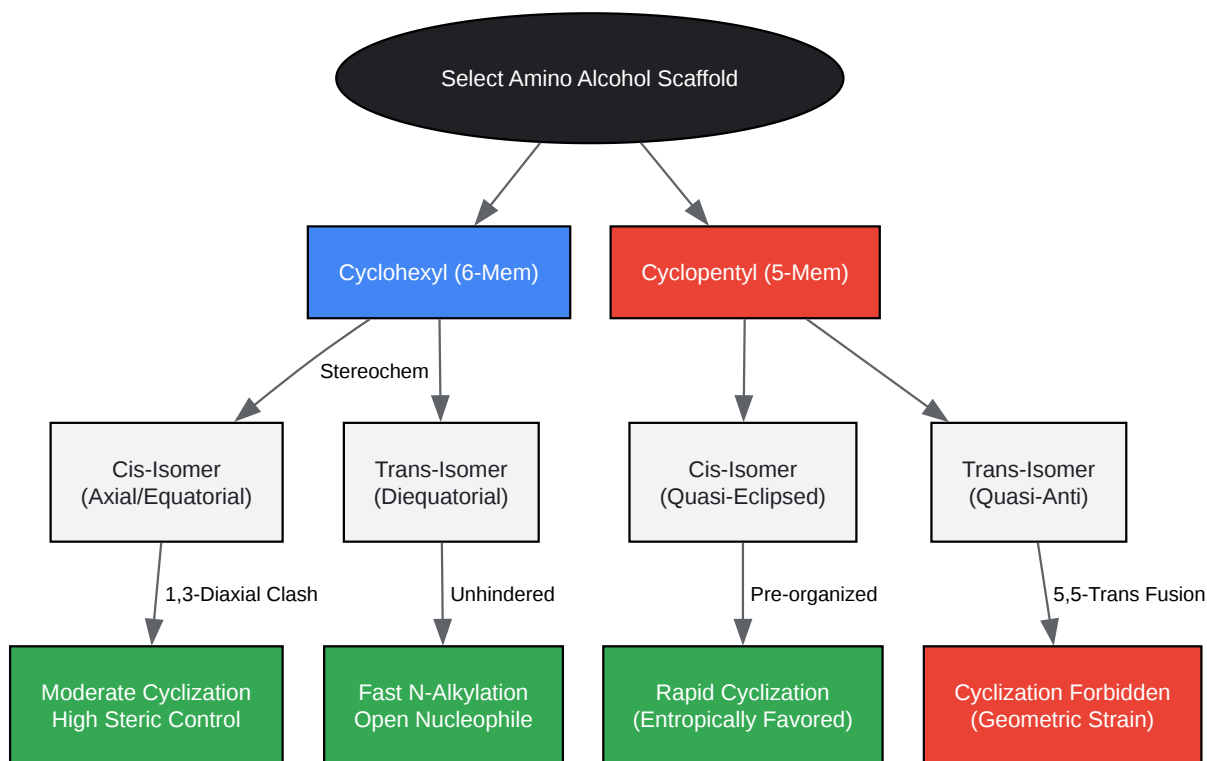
Select Amino Alcohol Scaffold

Cyclohexyl (6-Mem)

Cyclopentyl (5-Mem)

Stereochem

Cis-Isomer (Axial/Equatorial)

Trans-Isomer (Diequatorial)

Cis-Isomer (Quasi-Eclipsed)

Trans-Isomer (Quasi-Anti)

1,3-Diaxial Clash

Unhindered

Pre-organized

5,5-Trans Fusion

Moderate Cyclization High Steric Control

Fast N-Alkylation Open Nucleophile

Rapid Cyclization (Entropically Favored)

Cyclization Forbidden (Geometric Strain)